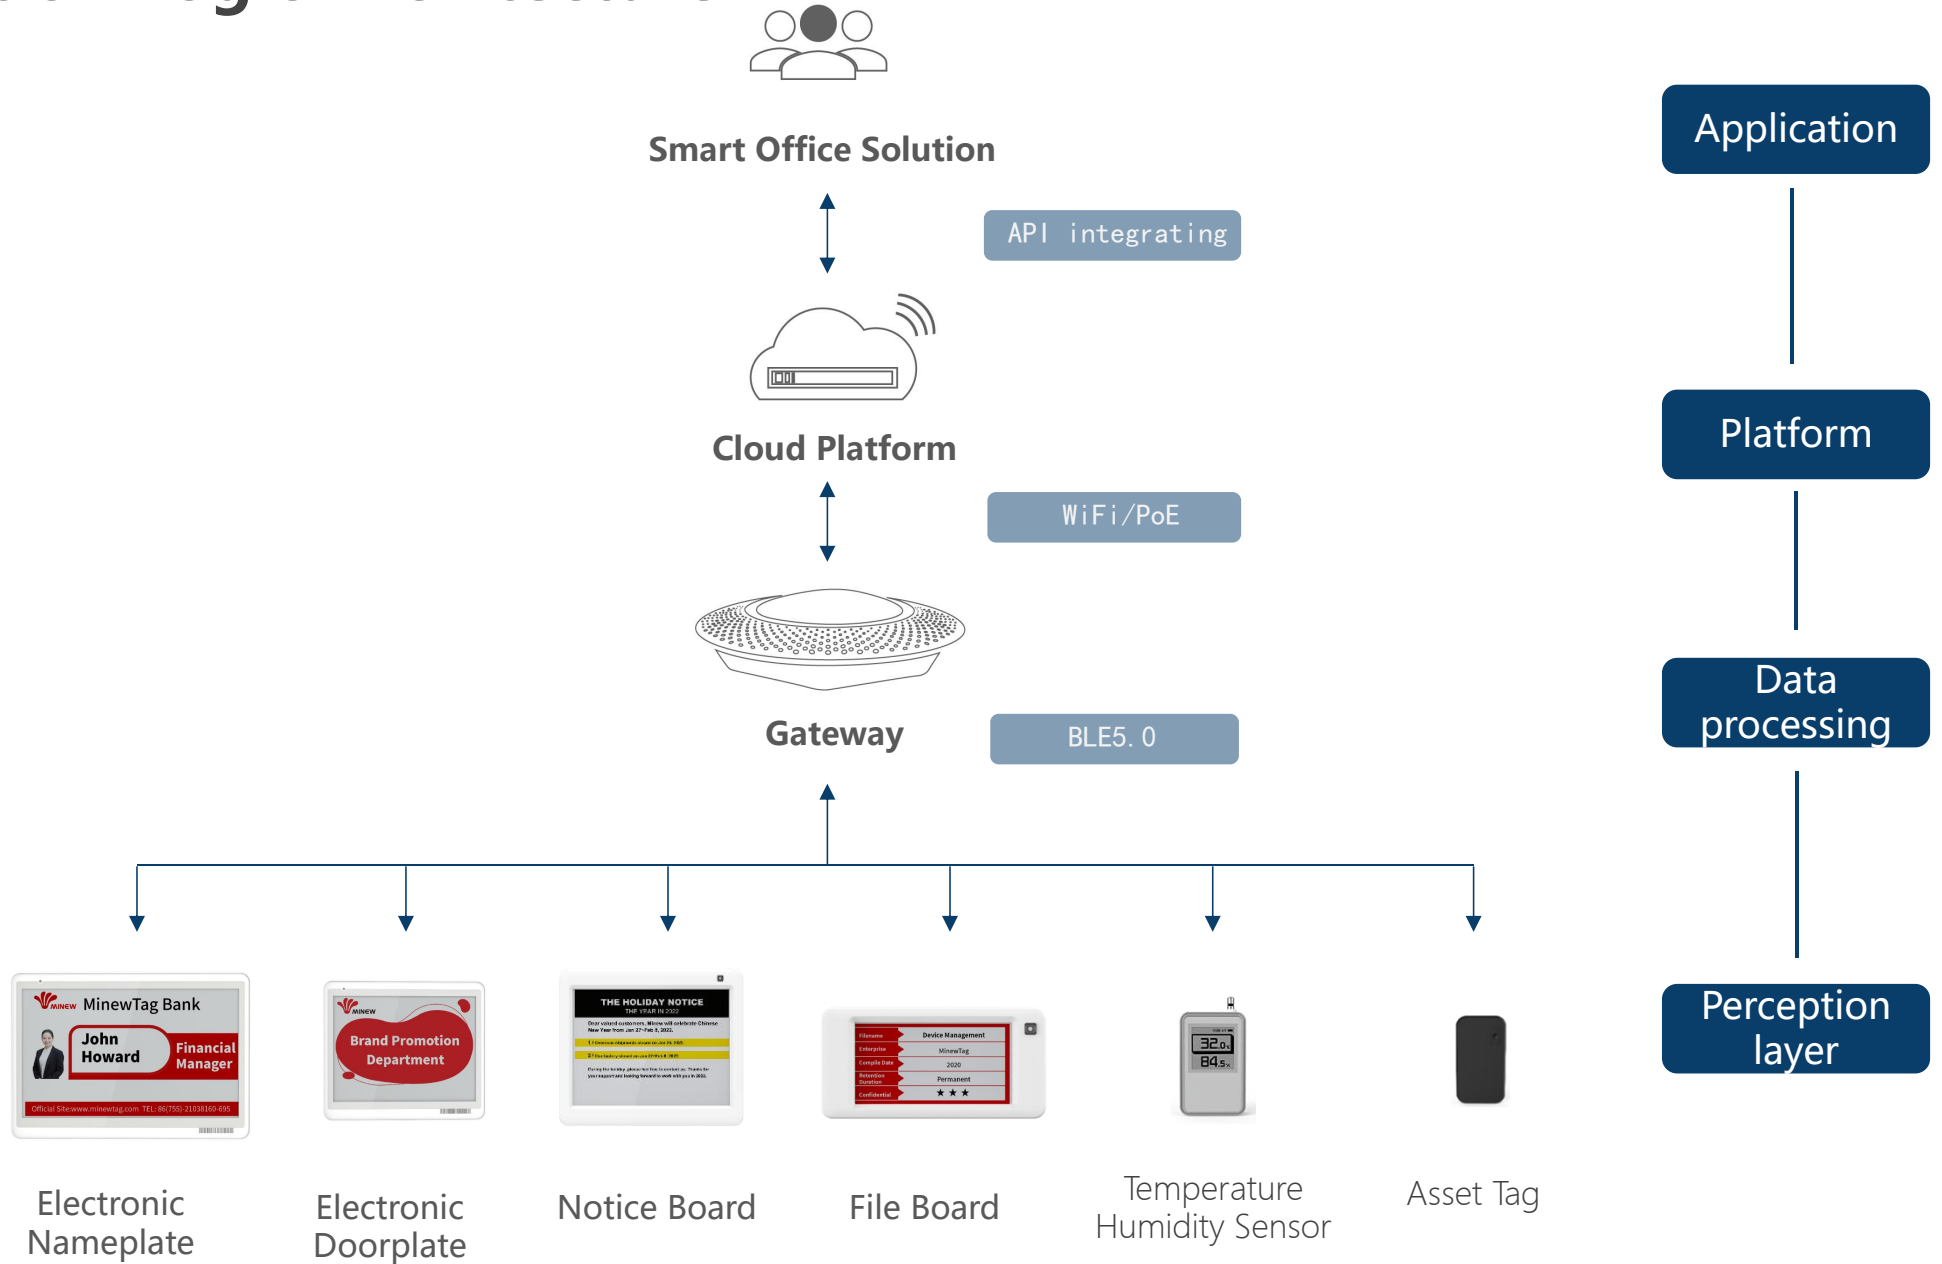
Smart Office Solution

API integrating

Cloud Platform

WiFi/PoE

Gateway

BLE5.0

Application

Platform

Data processing

Perception layer

MINEW MinewTag Bank
John Howard
Financial Manager
Official Site:www.minewtag.com TEL:86(755)-21038160-695

MINEW
Brand Promotion Department

THE HOLIDAY NOTICE

Device Management
MinewTag
2020
Permanent
★★★

32.0
84.5

Electronic Nameplate

Electronic Doorplate

Notice Board

File Board

Temperature Humidity Sensor

Asset Tag